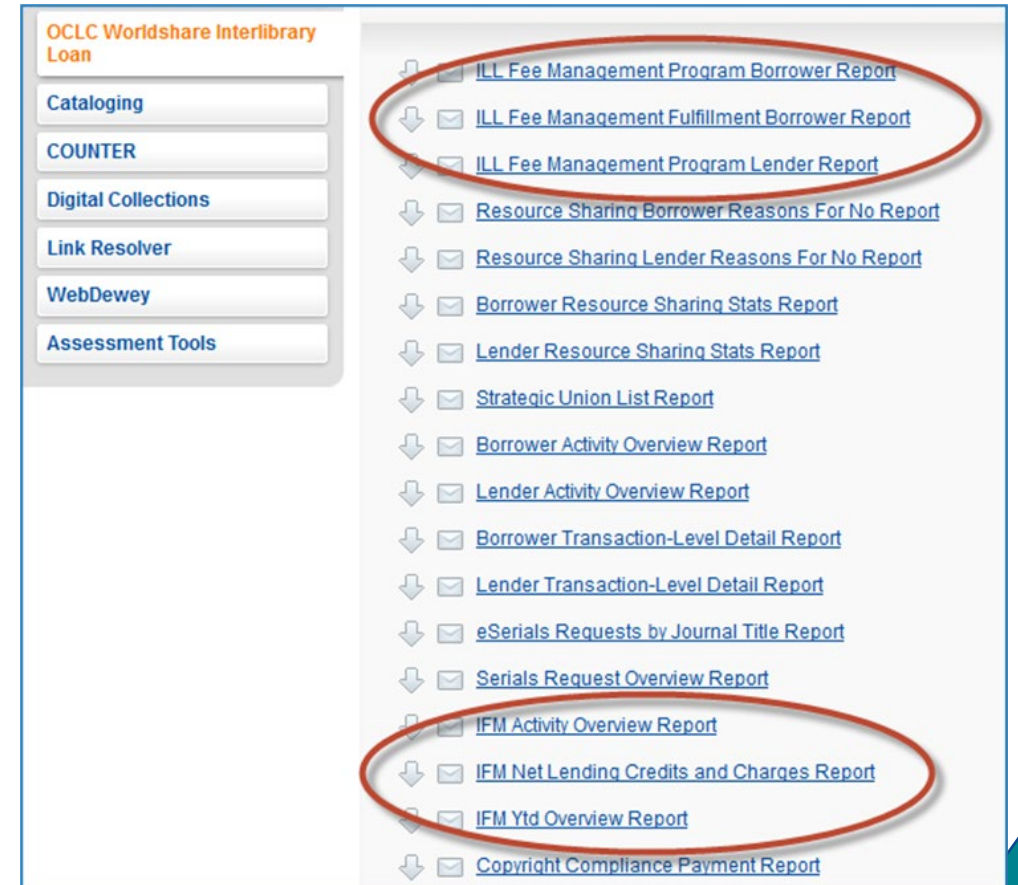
OCLC Worldshare Interlibrary Loan

Cataloging

COUNTER

Digital Collections

Link Resolver

WebDewey

Assessment Tools

ILL Fee Management Program Borrower Report

ILL Fee Management Fulfillment Borrower Report

ILL Fee Management Program Lender Report

Resource Sharing Borrower Reasons For No Report

Resource Sharing Lender Reasons For No Report

Borrower Resource Sharing Stats Report

Lender Resource Sharing Stats Report

Strategic Union List Report

Borrower Activity Overview Report

Lender Activity Overview Report

Borrower Transaction-Level Detail Report

Lender Transaction-Level Detail Report

eSerials Requests by Journal Title Report

Serials Request Overview Report

IFM Activity Overview Report

IFM Net Lending Credits and Charges Report

IFM Ytd Overview Report

Copyright Compliance Payment Report